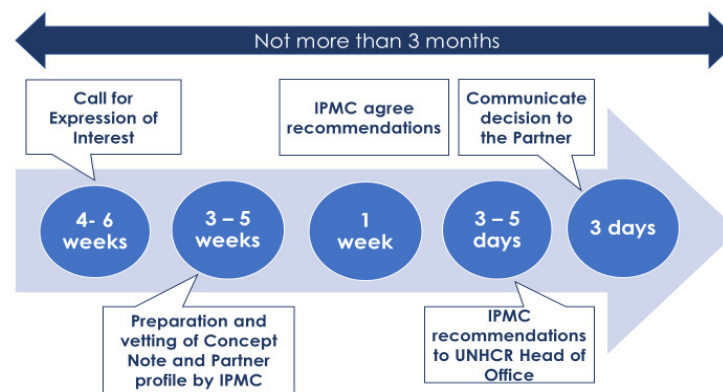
Not more than 3 months

Call for Expression of Interest

IPMC agree recommendations

Communicate decision to the Partner

4- 6 weeks

3 – 5 weeks

1 week

3 – 5 days

3 days

Preparation and vetting of Concept Note and Partner profile by IPMC

IPMC recommendations to UNHCR Head of Office